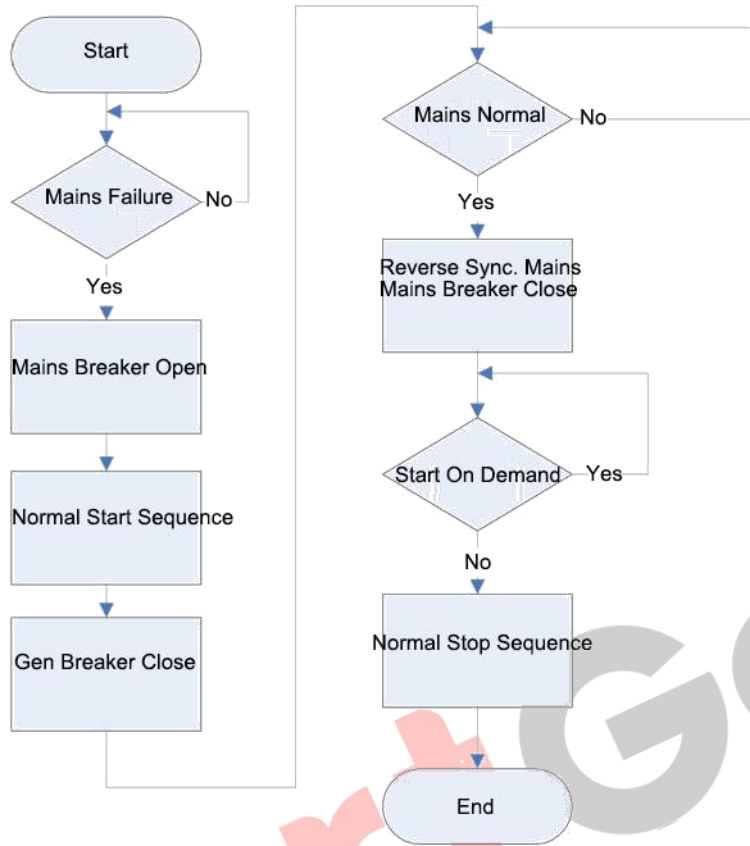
Start

Mains Failure

No

Yes

Mains Breaker Open

Normal Start Sequence

Gen Breaker Close

Mains Normal

No

Yes

Reverse Sync. Mains Mains Breaker Close

Start On Demand

Yes

No

Normal Stop Sequence

End